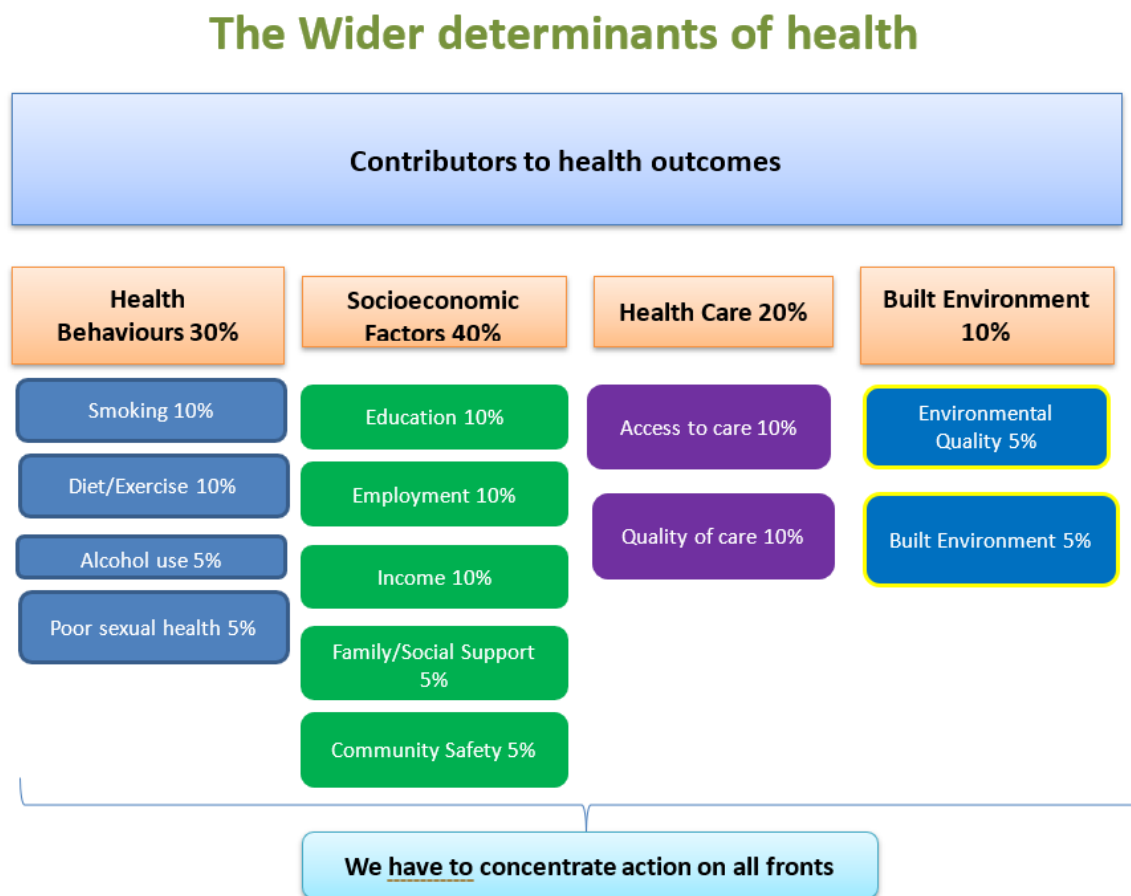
The Wider determinants of health

Contributors to health outcomes

Health Behaviours 30%

Smoking 10%

Diet/Exercise 10%

Alcohol use 5%

Poor sexual health 5%

Socioeconomic Factors 40%

Education 10%

Employment 10%

Income 10%

Family/Social Support 5%

Community Safety 5%

Health Care 20%

Access to care 10%

Quality of care 10%

Built Environment 10%

Environmental Quality 5%

Built Environment 5%

We have to concentrate action on all fronts